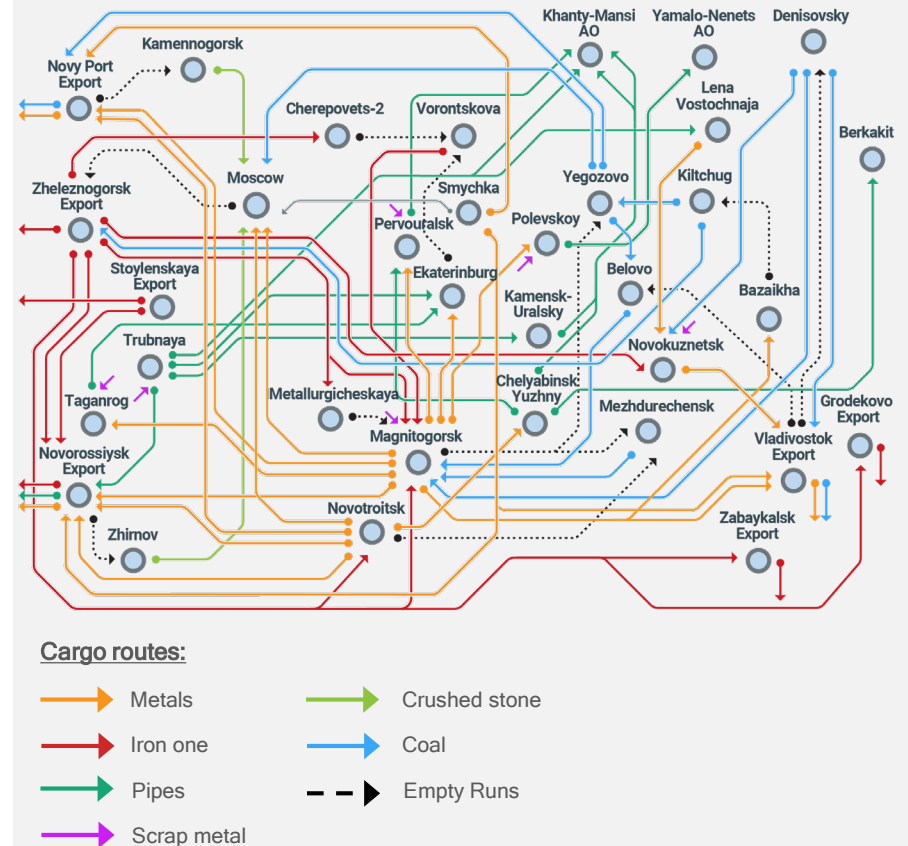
Kamennogorsk

Novy Port Export

Khanty-Mansi AO

Yamalo-Nenets AO

Denisovsky

Lena Vostochnaja

Cherepovets-2

Vorontskova

Berkakit

Moscow

Yegozovo

Kiltchug

Smychka

Zheleznogorsk Export

Pervouralsk

Polevskoy

Ekaterinburg

Belovo

Stoylenskaya Export

Kamensk-Uralsky

Bazaikha

Trubnaya

Novokuznetsk

Taganrog

Metallurgicheskaya

Chelyabinsk Yuzhny

Mezhdurechensk

Grodekovo Export

Magnitogorsk

Vladivostok Export

Novorossiysk Export

Novotroitsk

Zabaykalsk Export

Zhirnov

Cargo routes:

Metals

Crushed stone

Iron one

Coal

Pipes

Empty Runs

Scrap metal